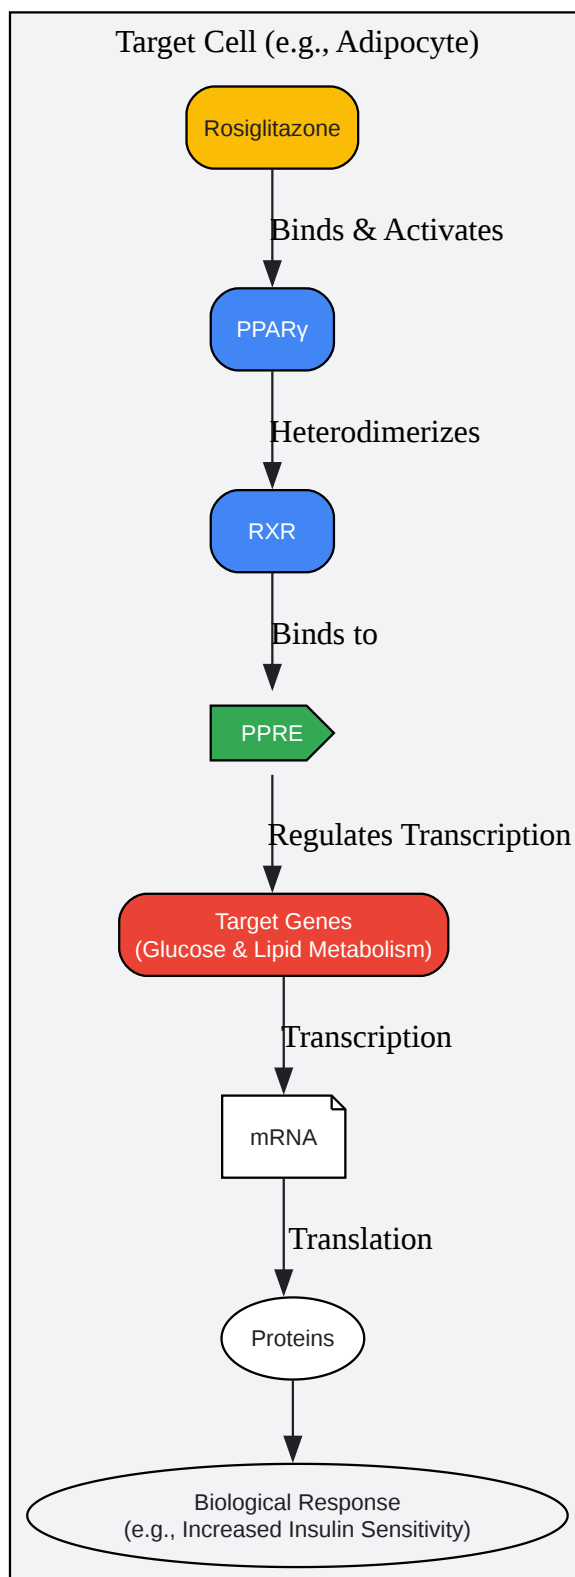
Target Cell (e.g., Adipocyte)

Rosiglitazone

Binds & Activates

PPARγ

Heterodimerizes

RXR

Binds to

PPRE

Regulates Transcription

Target Genes
(Glucose & Lipid Metabolism)

Transcription

mRNA

Translation

Proteins

Biological Response
(e.g., Increased Insulin Sensitivity)